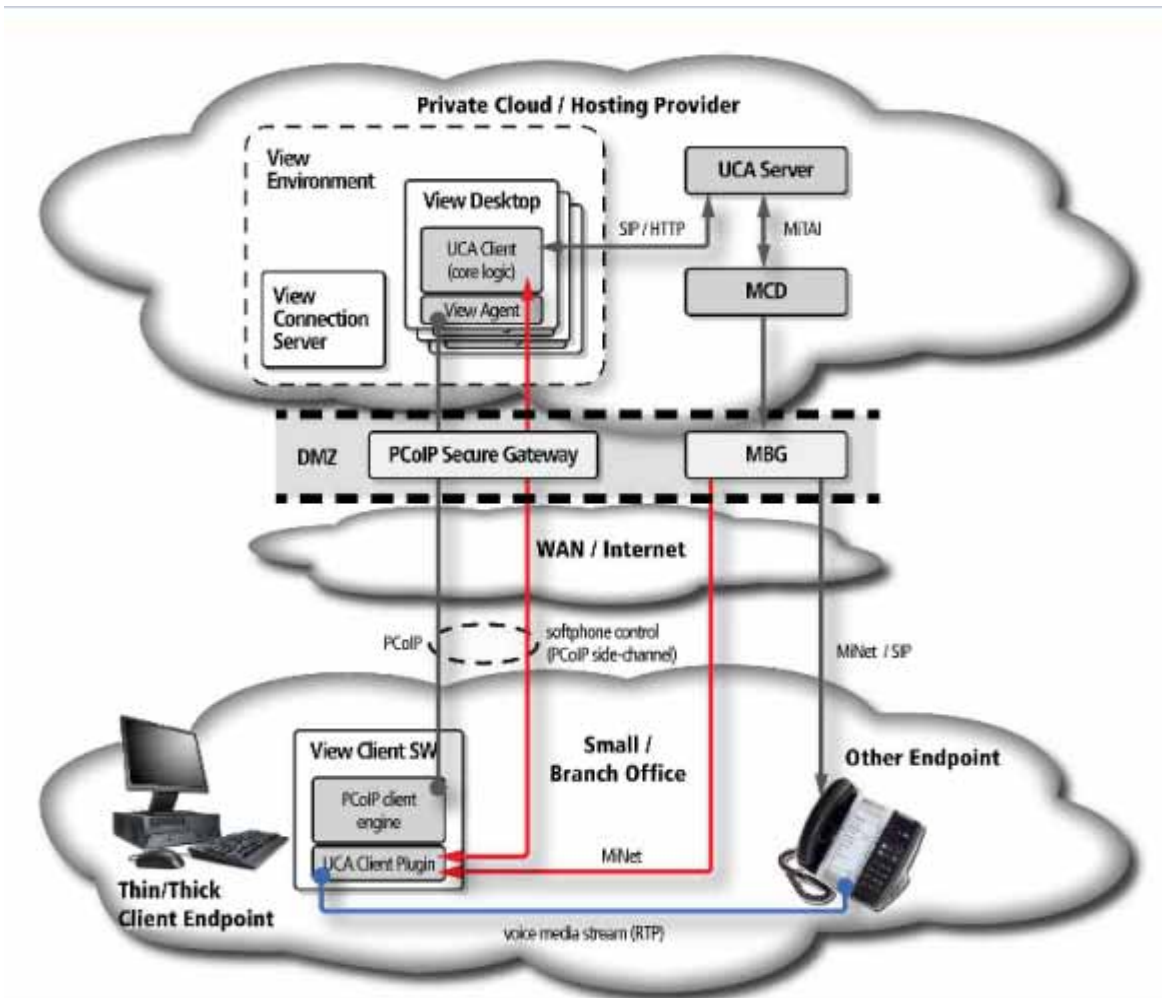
Private Cloud / Hosting Provider

View Environment

View Desktop

UCA Client (core logic)

View Agent

View Connection Server

UCA Server

SIP / HTTP

MiTAI

MCD

DMZ

PCoIP Secure Gateway

MBG

WAN / Internet

PCoIP

softphone control (PCoIP side-channel)

MiNet / SIP

View Client SW

PCoIP client engine

UCA Client Plugin

Small / Branch Office

Other Endpoint

MiNet

Thin/Thick Client Endpoint

voice media stream (RTP)